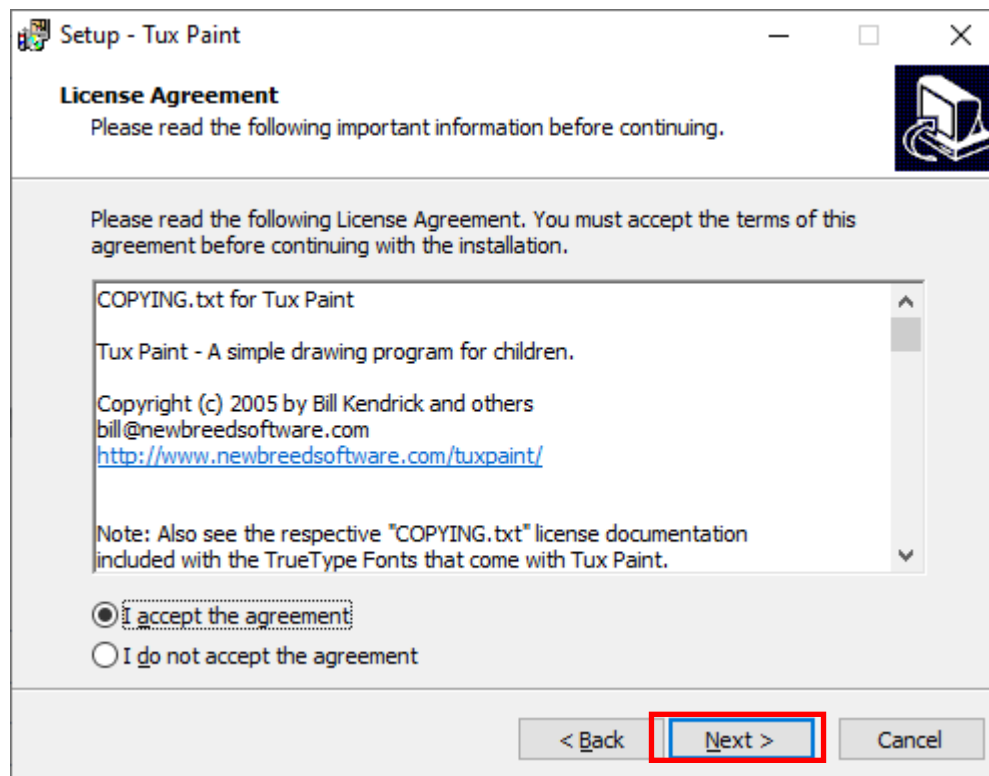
Setup - Tux Paint

License Agreement
Please read the following important information before continuing.

Please read the following License Agreement. You must accept the terms of this agreement before continuing with the installation.

COPYING.txt for Tux Paint

Tux Paint - A simple drawing program for children.

Copyright (c) 2005 by Bill Kendrick and others
bill@newbreedsoftware.com
http://www.newbreedsoftware.com/tuxpaint/

Note: Also see the respective "COPYING.txt" license documentation included with the TrueType Fonts that come with Tux Paint.

I accept the agreement
I do not accept the agreement

< Back
Next >
Cancel